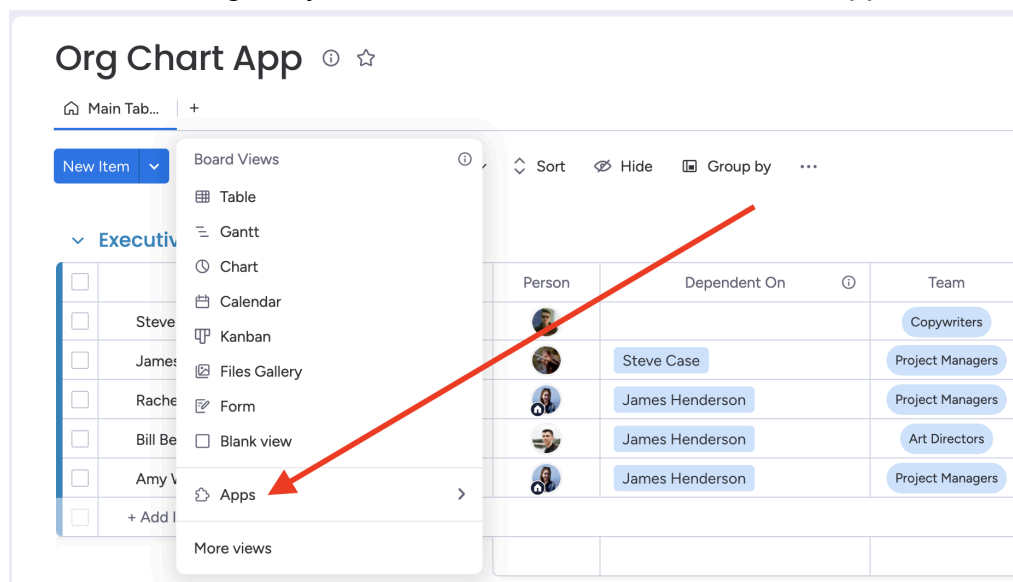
Org Chart App

Main Tab... +

New Item

Board Views
Table
Gantt
Chart
Calendar
Kanban
Files Gallery
Form
Blank view
Apps
More views

Sort Hide Group by ···

Executiv

| | | Person | Dependent On | Team |
|---|---|---|---|---|
| | Steve | | | Copywriters |
| | James | | Steve Case | Project Managers |
| | Rache | | James Henderson | Project Managers |
| | Bill Be | | James Henderson | Art Directors |
| | Amy V | | James Henderson | Project Managers |
| | + Add I | | | |